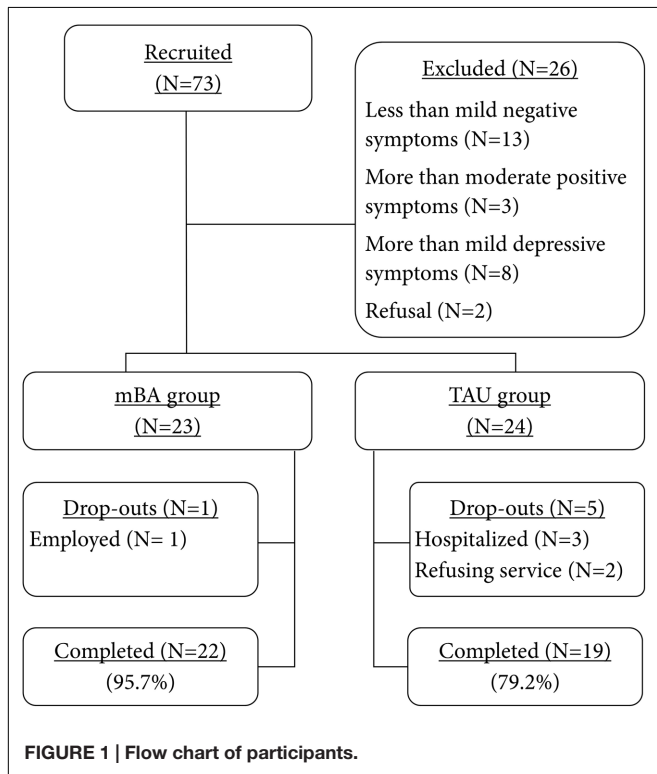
Recruited
(N=73)

Excluded (N=26)
Less than mild negative symptoms (N=13)
More than moderate positive symptoms (N=3)
More than mild depressive symptoms (N=8)
Refusal (N=2)

mBA group
(N=23)

TAU group
(N=24)

Drop-outs (N=1)
Employed (N= 1)

Drop-outs (N=5)
Hospitalized (N=3)
Refusing service (N=2)

Completed (N=22)
(95.7%)

Completed (N=19)
(79.2%)

FIGURE 1 | Flow chart of participants.